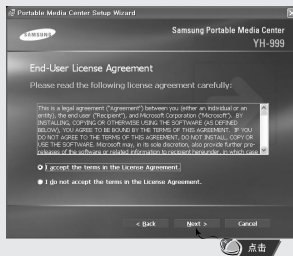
Portable Media Center Setup Wizard

SAMSUNG

Samsung Portable Media Center
YH-999

End-User License Agreement

Please read the following license agreement carefully:

This is a legal agreement ("Agreement") between you (either an individual or an entity), the end user ("Recipient"), and Microsoft Corporation ("Microsoft"). BY INSTALLING, COPYING OR OTHERWISE USING THE SOFTWARE (AS DEFINED BELOW), YOU AGREE TO BE BOUND BY THE TERMS OF THIS AGREEMENT. IF YOU DO NOT AGREE TO THE TERMS OF THIS AGREEMENT, DO NOT INSTALL, COPY OR USE THE SOFTWARE. Microsoft may, in its sole discretion, also provide further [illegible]

I accept the terms in the License Agreement.

I do not accept the terms in the License Agreement.

< Back

Next >

Cancel

点击